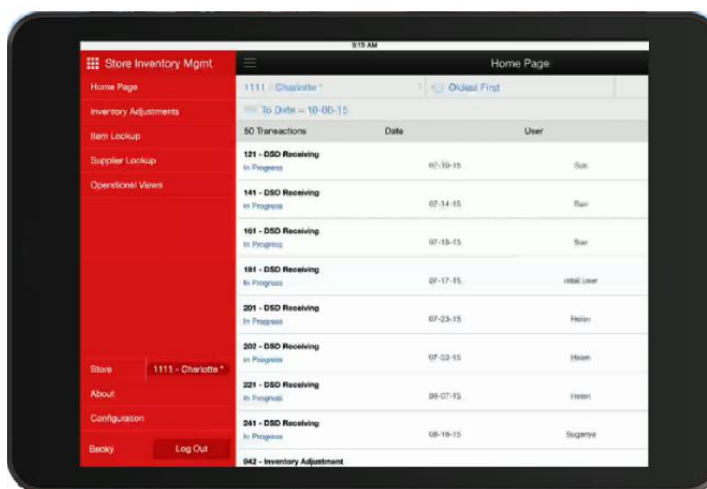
9:15 AM

Store Inventory Mgmt

Home Page

Inventory Adjustments

Item Lookup

Supplier Lookup

Operational Views

Store

1111 - Charlotte *

About

Configuration

Becky

Log Out

Home Page

1111 - Charlotte *

Oldest First

To Date = 10-06-15

| 50 Transactions | Date | User |
|---|---|---|
| 121 - DSD Receiving In Progress | 07-10-15 | Sue |
| 141 - DSD Receiving In Progress | 07-14-15 | Sue |
| 161 - DSD Receiving In Progress | 07-15-15 | Sue |
| 181 - DSD Receiving In Progress | 07-17-15 | retail user |
| 201 - DSD Receiving In Progress | 07-23-15 | Helen |
| 202 - DSD Receiving In Progress | 07-23-15 | Helen |
| 221 - DSD Receiving In Progress | 08-07-15 | Helen |
| 241 - DSD Receiving In Progress | 08-18-15 | Suganya |
| 042 - Inventory Adjustment | | |